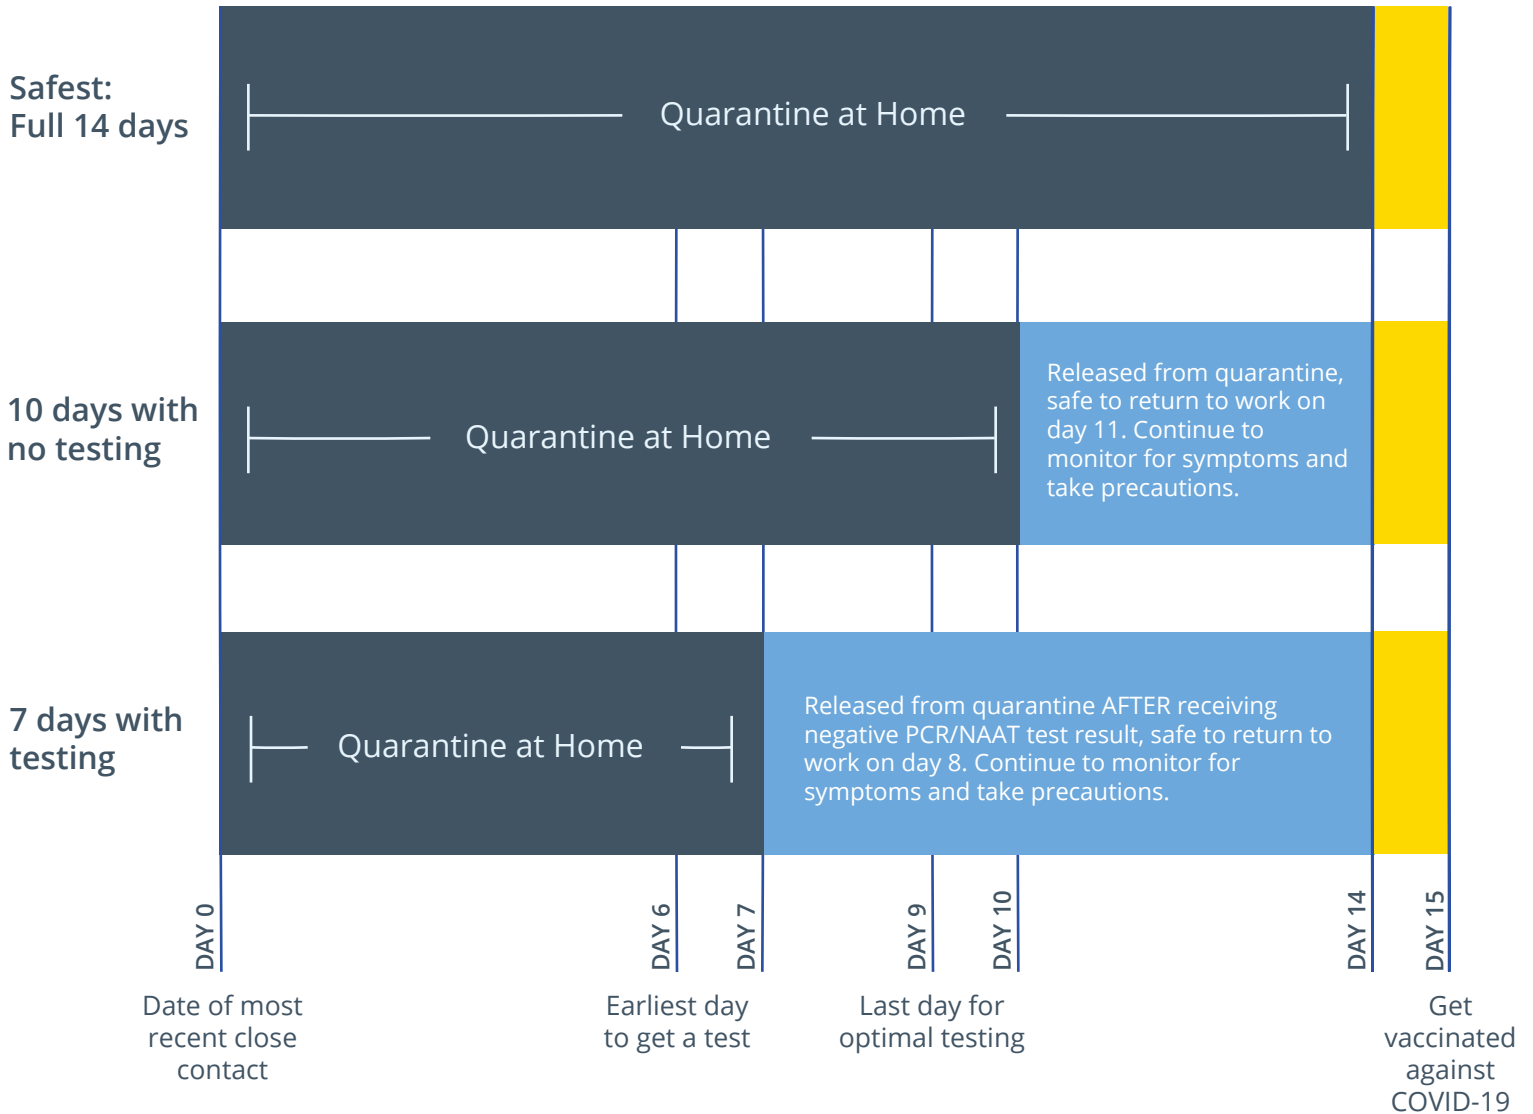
Safest: Full 14 days

Quarantine at Home

10 days with no testing

Quarantine at Home

Released from quarantine, safe to return to work on day 11. Continue to monitor for symptoms and take precautions.

7 days with testing

Quarantine at Home

Released from quarantine AFTER receiving negative PCR/NAAT test result, safe to return to work on day 8. Continue to monitor for symptoms and take precautions.

DAY 0
DAY 6
DAY 7
DAY 9
DAY 10
DAY 14
DAY 15

Date of most recent close contact

Earliest day to get a test

Last day for optimal testing

Get vaccinated against COVID-19